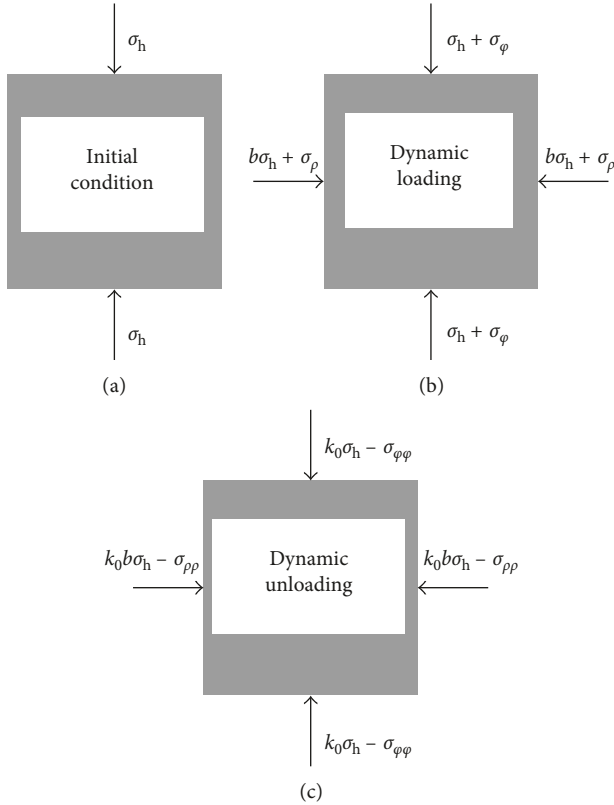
$\sigma_h$

Initial condition

$\sigma_h$

(a)

$\sigma_h + \sigma_\varphi$

$b\sigma_h + \sigma_\rho$

Dynamic loading

$b\sigma_h + \sigma_\rho$

$\sigma_h + \sigma_\varphi$

(b)

$k_0\sigma_h - \sigma_{\varphi\varphi}$

$k_0 b\sigma_h - \sigma_{\rho\rho}$

Dynamic unloading

$k_0 b\sigma_h - \sigma_{\rho\rho}$

$k_0\sigma_h - \sigma_{\varphi\varphi}$

(c)